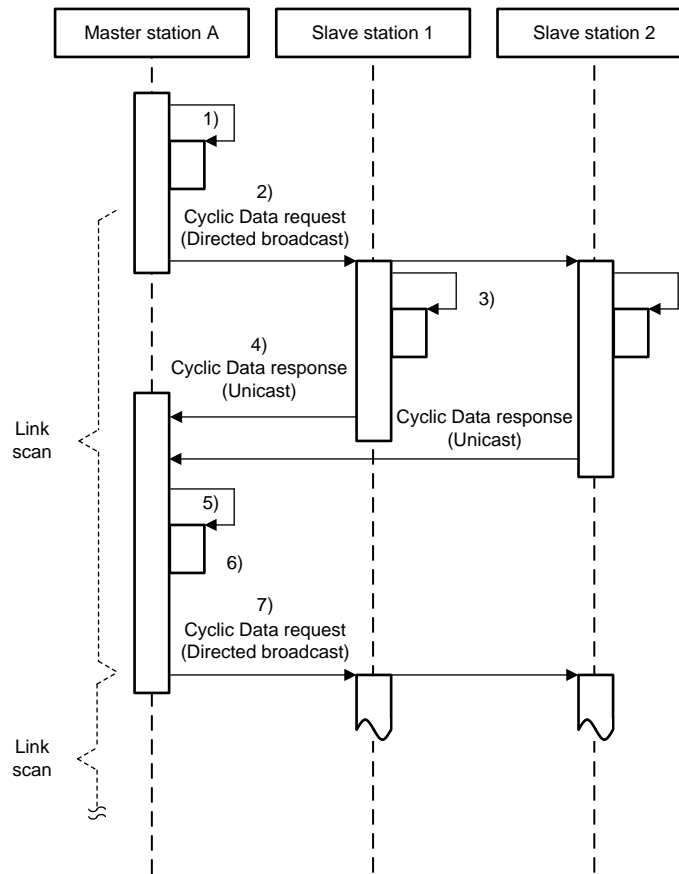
Master station A

Slave station 1

Slave station 2

1)

2)
Cyclic Data request
(Directed broadcast)

3)

4)
Cyclic Data response
(Unicast)

Link scan

Cyclic Data response
(Unicast)

5)

6)

7)
Cyclic Data request
(Directed broadcast)

Link scan